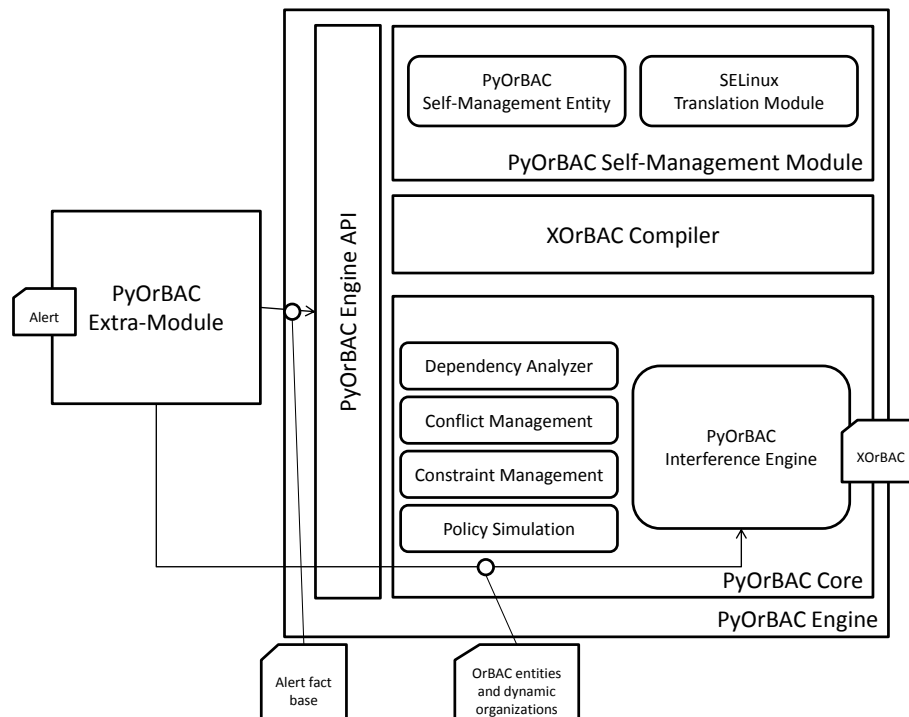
PyOrBAC Self-Management Entity

SELinux Translation Module

PyOrBAC Self-Management Module

XOrBAC Compiler

PyOrBAC Engine API

Alert

PyOrBAC Extra-Module

Dependency Analyzer

Conflict Management

Constraint Management

Policy Simulation

PyOrBAC Interference Engine

XOrBAC

PyOrBAC Core

PyOrBAC Engine

Alert fact base

OrBAC entities and dynamic organizations